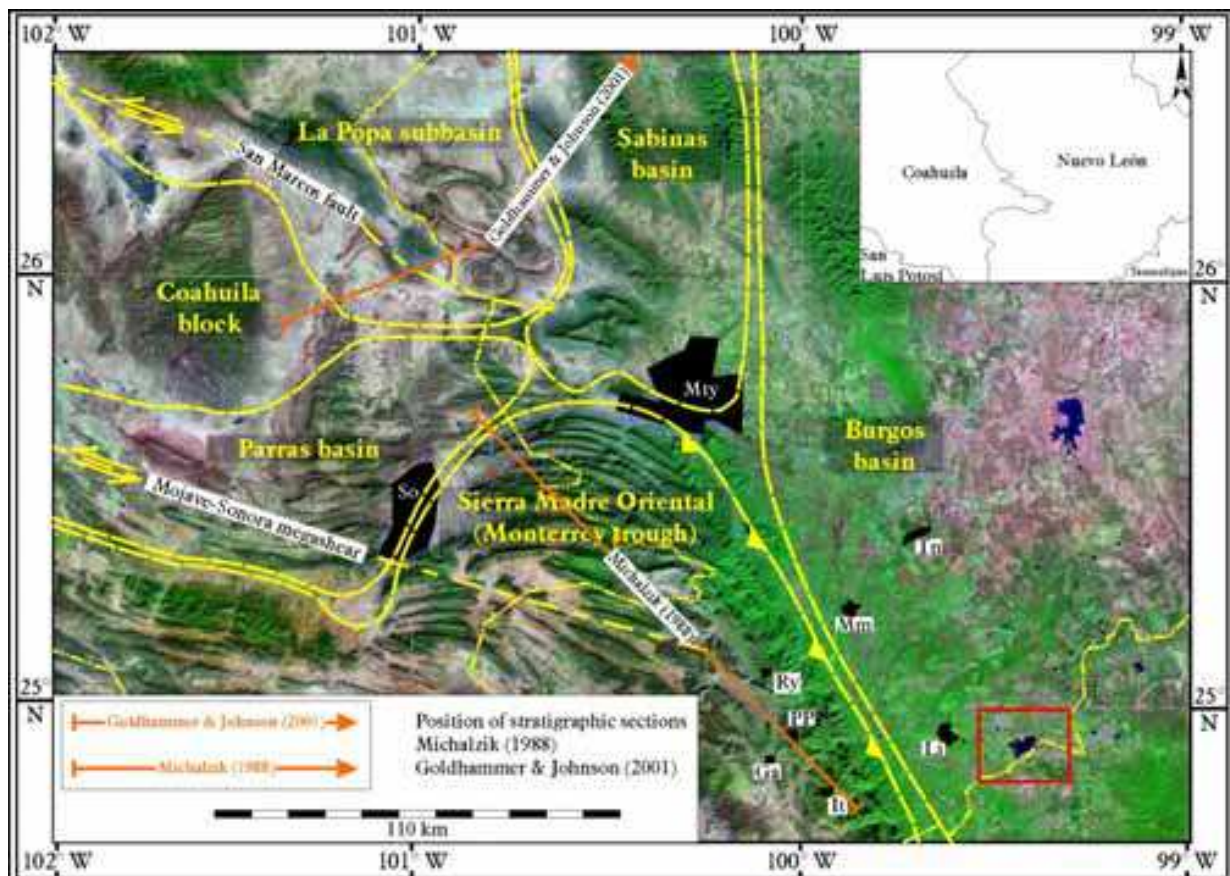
102° W
101° W
100° W
99° W

La Popa subbasin
Sabinas basin
Goldhammer & Johnson (2001)
San Marcos fault
Coahuila
Nuevo León
San Luis Potosí
Tamaulipas

26° N
26° N

Coahuila block
Parras basin
Mojave-Sonora megashear
So
Mty
Sierra Madre Oriental (Monterrey trough)
Burgos basin
Michalzik (1988)
Ln
Mm
Ry
PP
Gá
It
Li

25° N
25° N

Goldhammer & Johnson (2001)
Michalzik (1988)
Position of stratigraphic sections
Michalzik (1988)
Goldhammer & Johnson (2001)

110 km

102° W
101° W
100° W
99° W